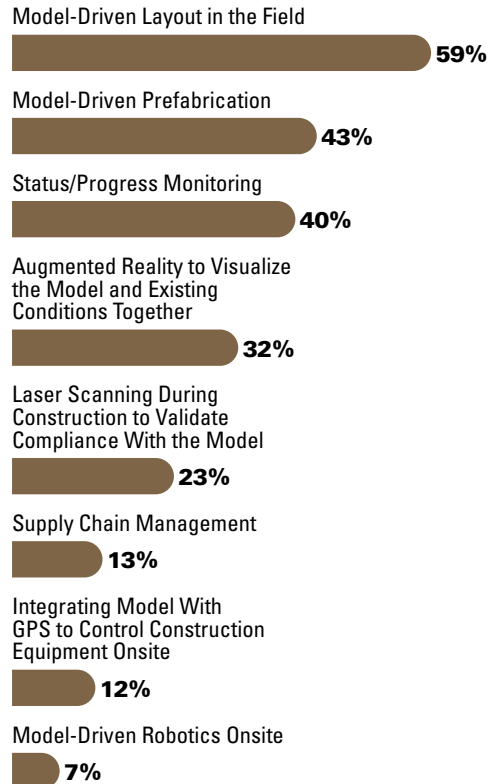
Model-Driven Layout in the Field

59%

Model-Driven Prefabrication

43%

Status/Progress Monitoring

40%

Augmented Reality to Visualize the Model and Existing Conditions Together

32%

Laser Scanning During Construction to Validate Compliance With the Model

23%

Supply Chain Management

13%

Integrating Model With GPS to Control Construction Equipment Onsite

12%

Model-Driven Robotics Onsite

7%